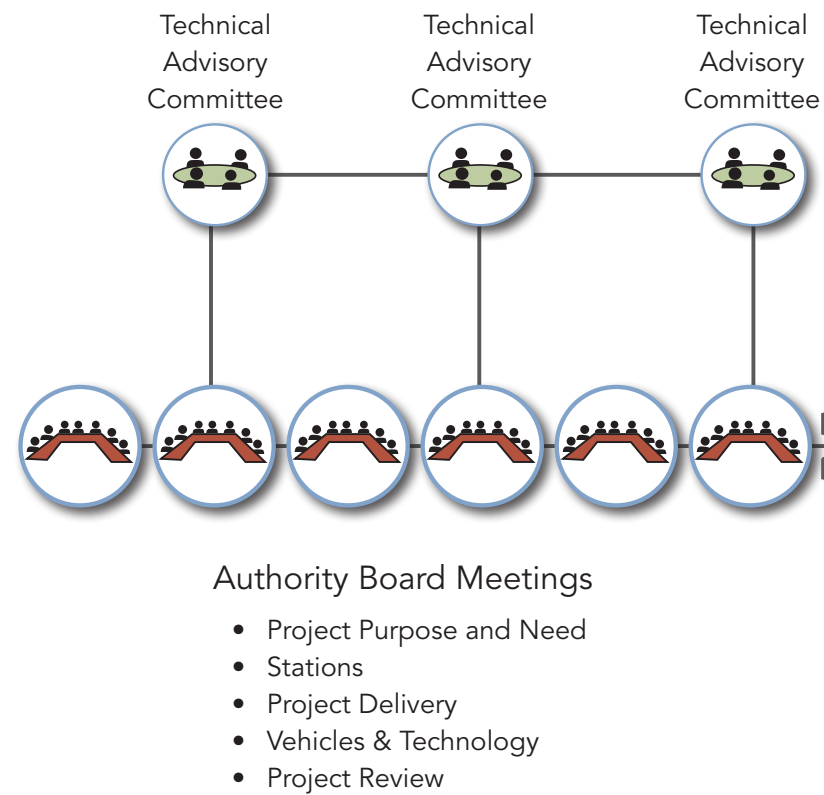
Technical Advisory Committee

Technical Advisory Committee

Technical Advisory Committee

Authority Board Meetings
• Project Purpose and Need
• Stations
• Project Delivery
• Vehicles & Technology
• Project Review